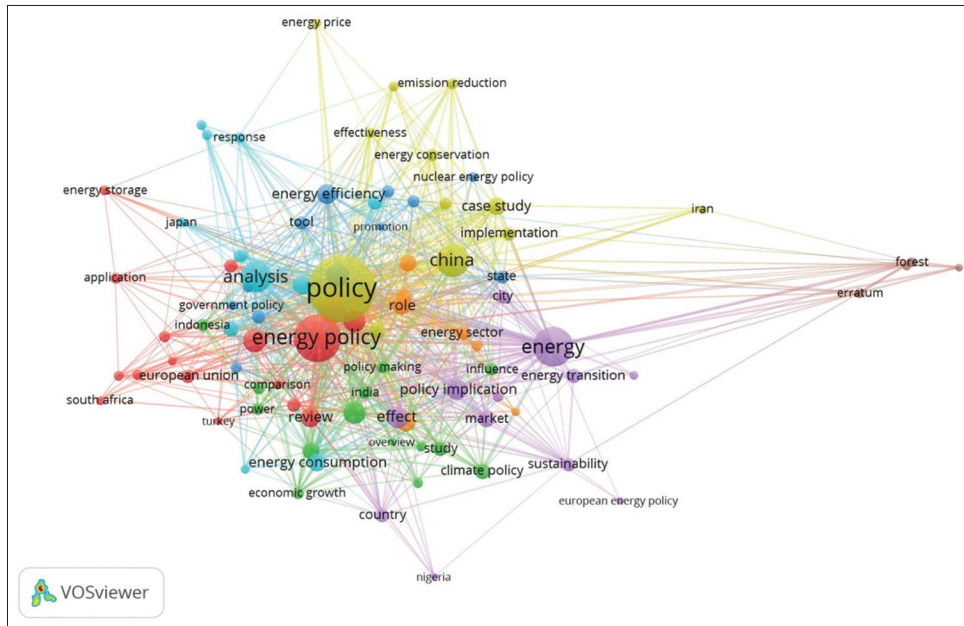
energy price
emission reduction
effectiveness
response
energy conservation
nuclear energy policy
energy storage
energy efficiency
case study
iran
japan
tool
promotion
implementation
china
application
analysis
state
forest
policy
city
erratum
government policy
role
indonesia
energy policy
energy sector
energy
policy making
influence
european union
energy transition
comparison
india
policy implication
south africa
power
turkey
review
effect
market
overview
study
energy consumption
climate policy
sustainability
economic growth
european energy policy
country
nigeria
VOSviewer